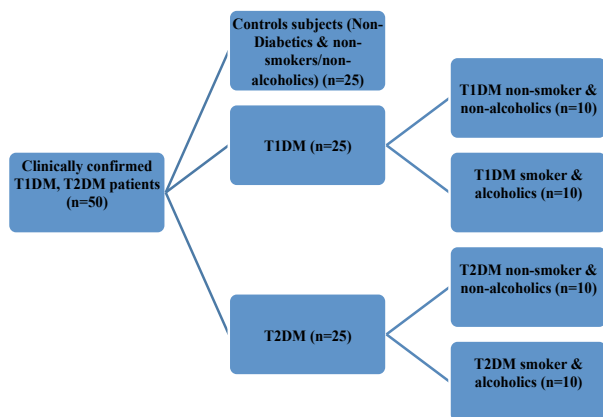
Clinically confirmed T1DM, T2DM patients (n=50)

Controls subjects (Non-Diabetics & non-smokers/non-alcoholics) (n=25)

T1DM (n=25)

T1DM non-smoker & non-alcoholics (n=10)

T1DM smoker & alcoholics (n=10)

T2DM (n=25)

T2DM non-smoker & non-alcoholics (n=10)

T2DM smoker & alcoholics (n=10)